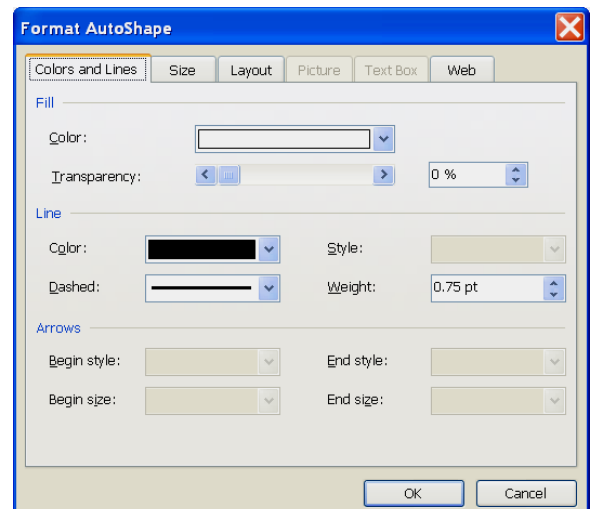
Format AutoShape

Colors and Lines | Size | Layout | Picture | Text Box | Web

Fill

Color:

Transparency:

0 %

Line

Color:

Style:

Dashed:

Weight:

0.75 pt

Arrows

Begin style:

End style:

Begin size:

End size:

OK

Cancel